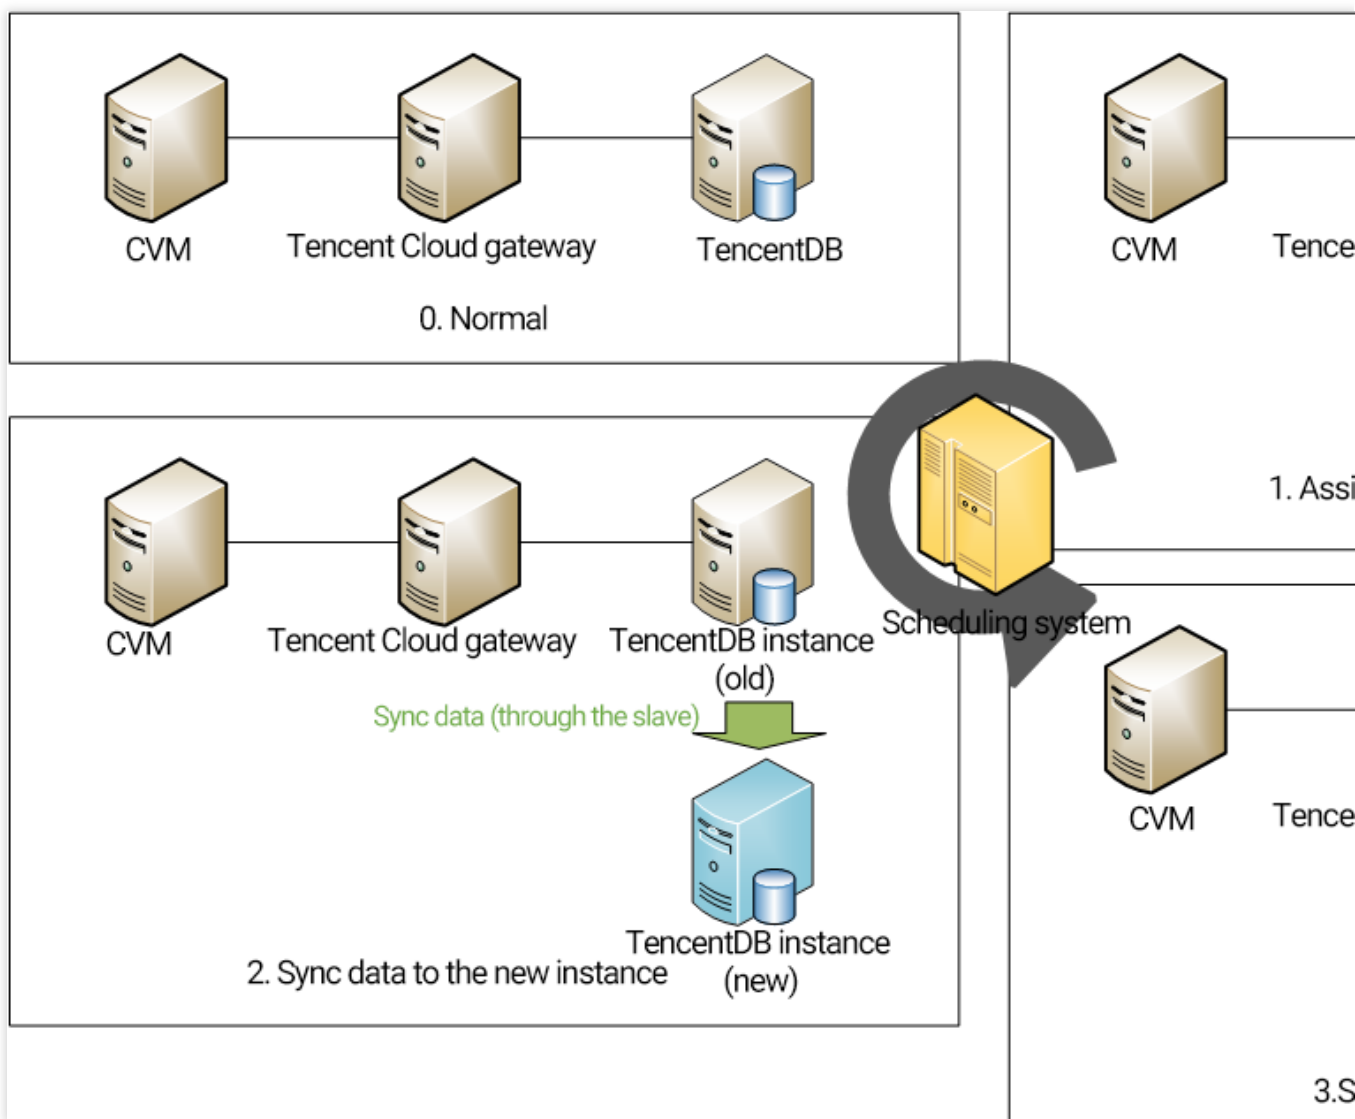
CVM

Tencent Cloud gateway

TencentDB

0. Normal

CVM

Tence

1. Assi

CVM

Tencent Cloud gateway

TencentDB instance (old)

Scheduling system

Sync data (through the slave)

TencentDB instance (new)

2. Sync data to the new instance

CVM

Tence

3.S